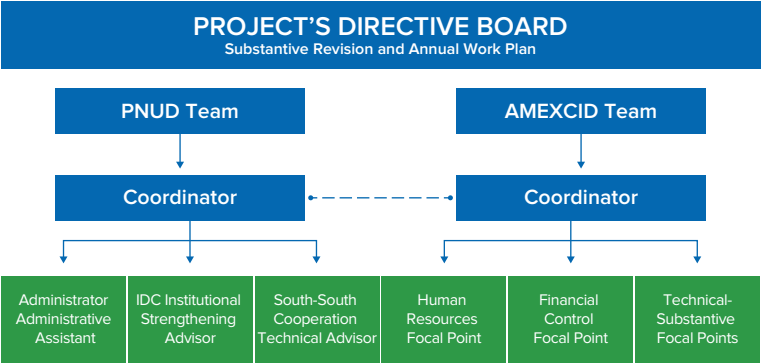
PROJECT'S DIRECTIVE BOARD
Substantive Revision and Annual Work Plan

PNUD Team

AMEXCID Team

Coordinator

Coordinator

Administrator Administrative Assistant

IDC Institutional Strengthening Advisor

South-South Cooperation Technical Advisor

Human Resources Focal Point

Financial Control Focal Point

Technical-Substantive Focal Points